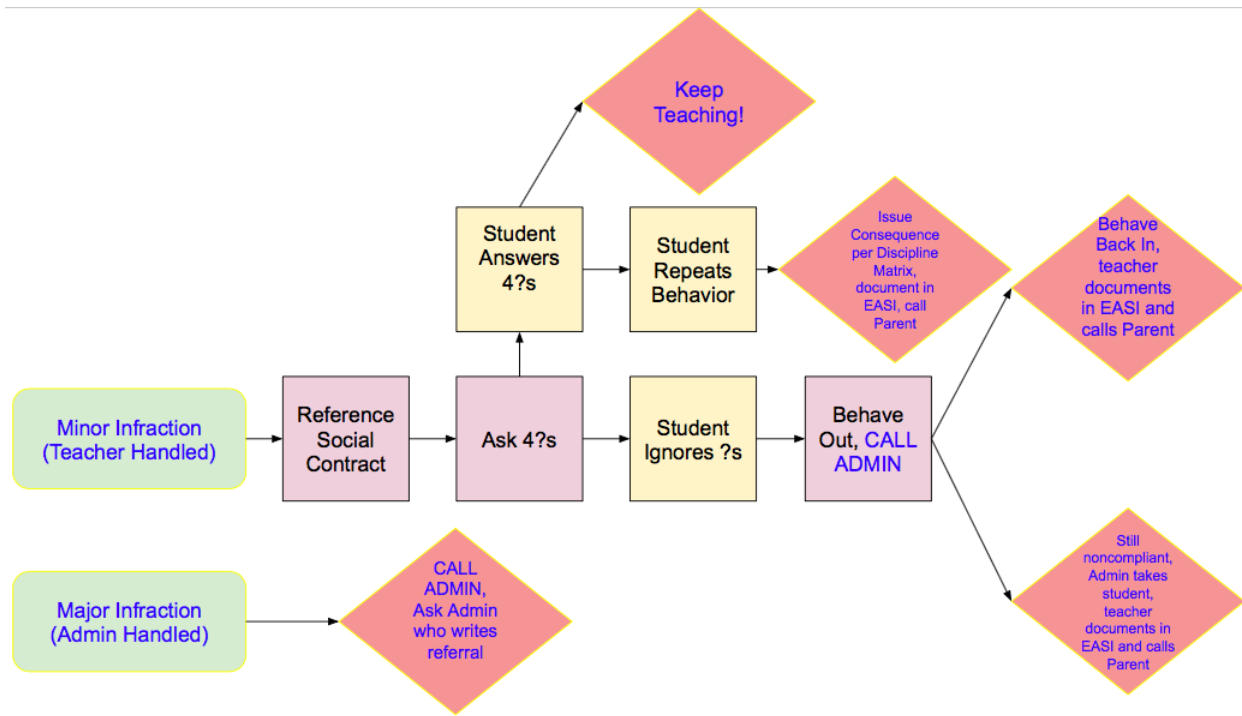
Keep Teaching!

Student Answers 4?s

Student Repeats Behavior

Issue Consequence per Discipline Matrix, document in EASI, call Parent

Behave Back In, teacher documents in EASI and calls Parent

Minor Infraction (Teacher Handled)

Reference Social Contract

Ask 4?s

Student Ignores ?s

Behave Out, CALL ADMIN

Still noncompliant, Admin takes student, teacher documents in EASI and calls Parent

Major Infraction (Admin Handled)

CALL ADMIN, Ask Admin who writes referral